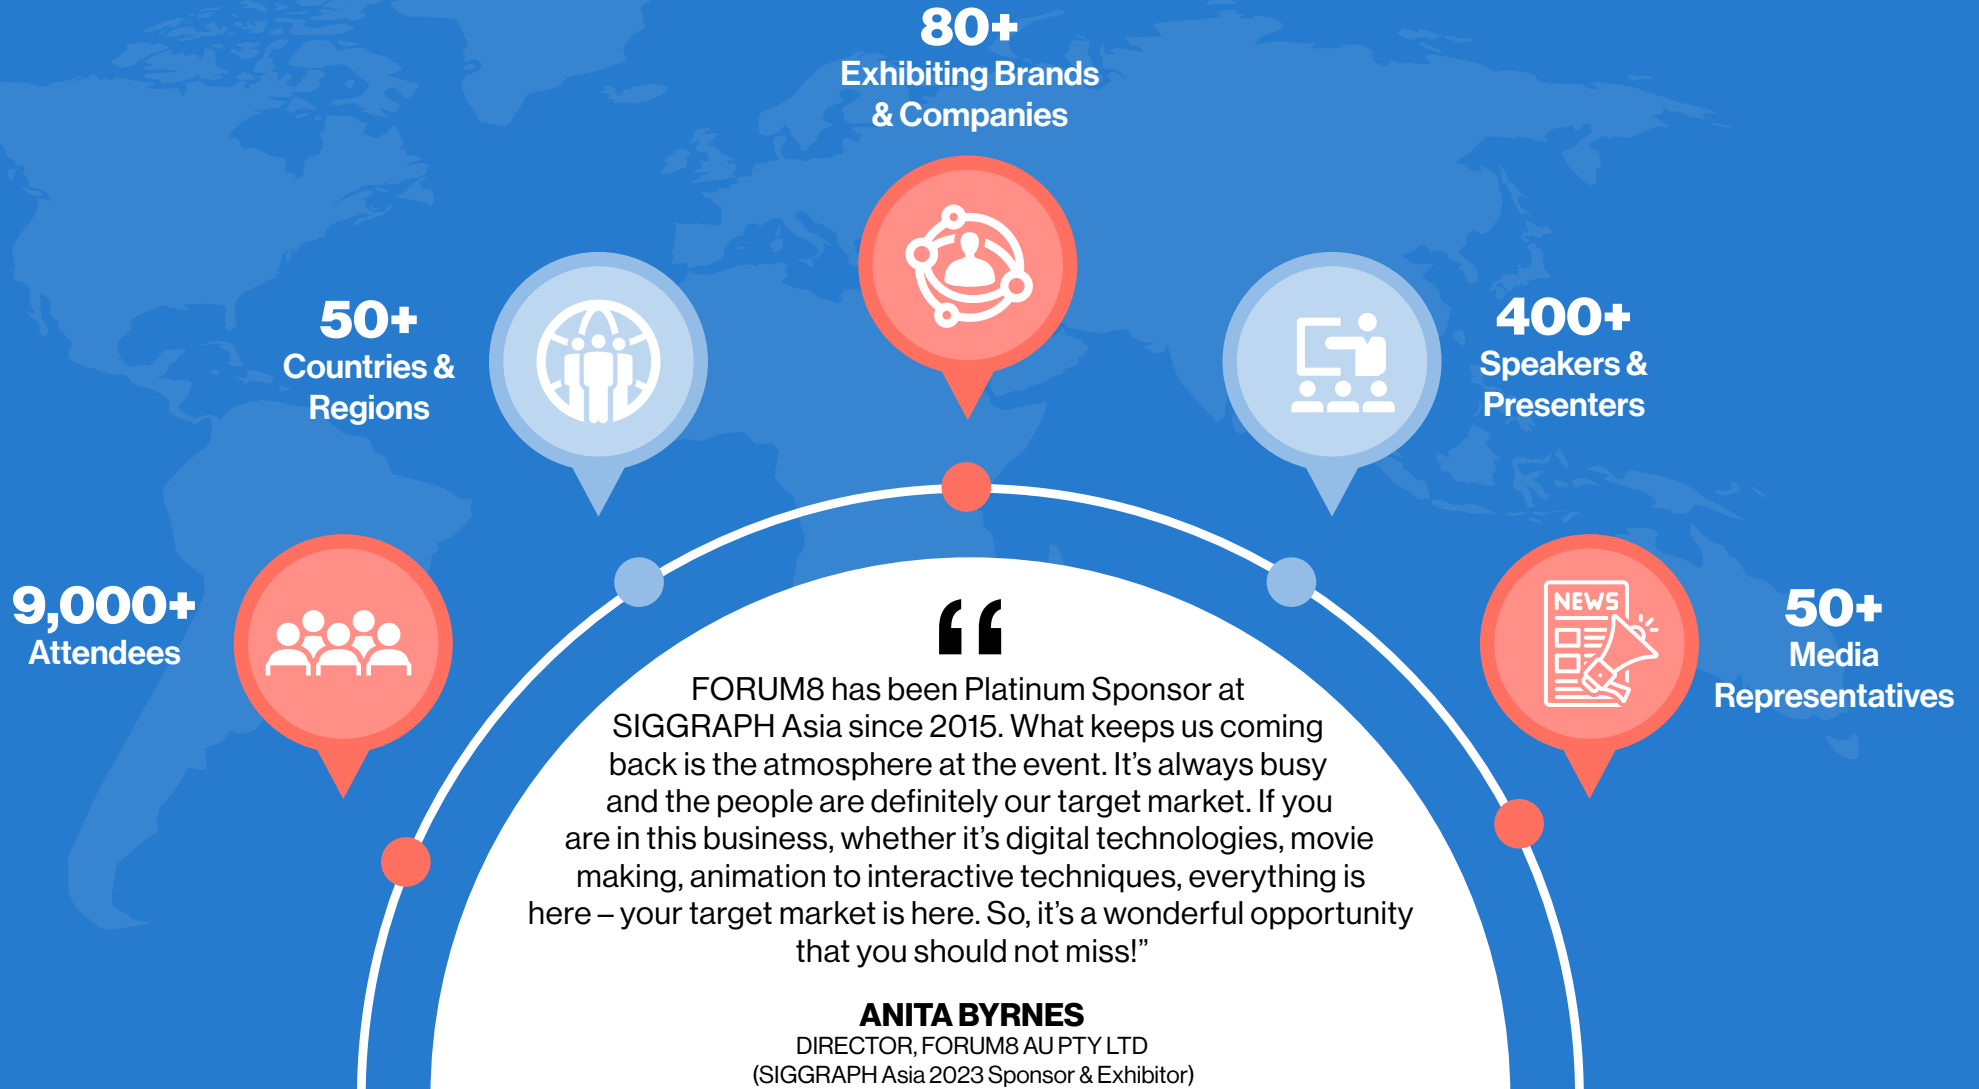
80+
Exhibiting Brands & Companies

50+
Countries & Regions

400+
Speakers & Presenters

9,000+
Attendees

NEWS

50+
Media Representatives

“

FORUM8 has been Platinum Sponsor at SIGGRAPH Asia since 2015. What keeps us coming back is the atmosphere at the event. It’s always busy and the people are definitely our target market. If you are in this business, whether it’s digital technologies, movie making, animation to interactive techniques, everything is here – your target market is here. So, it’s a wonderful opportunity that you should not miss!”

ANITA BYRNES
DIRECTOR, FORUM8 AU PTY LTD
(SIGGRAPH Asia 2023 Sponsor & Exhibitor)